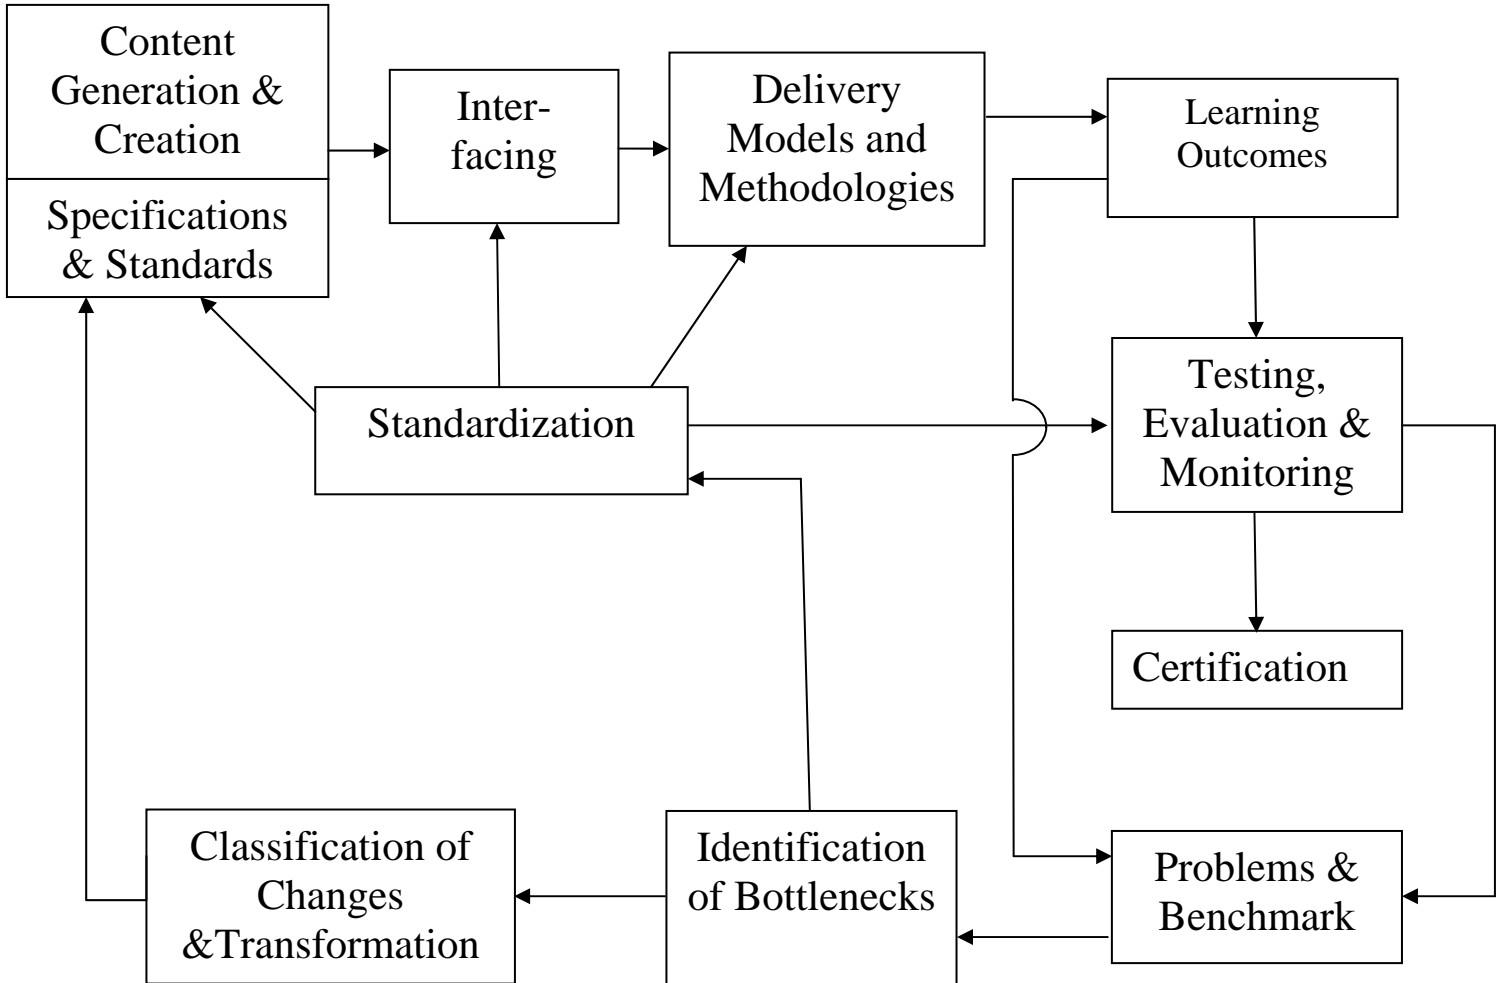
Content Generation & Creation

Specifications & Standards

Inter-facing

Delivery Models and Methodologies

Learning Outcomes

Testing, Evaluation & Monitoring

Standardization

Certification

Classification of Changes &Transformation

Identification of Bottlenecks

Problems & Benchmark